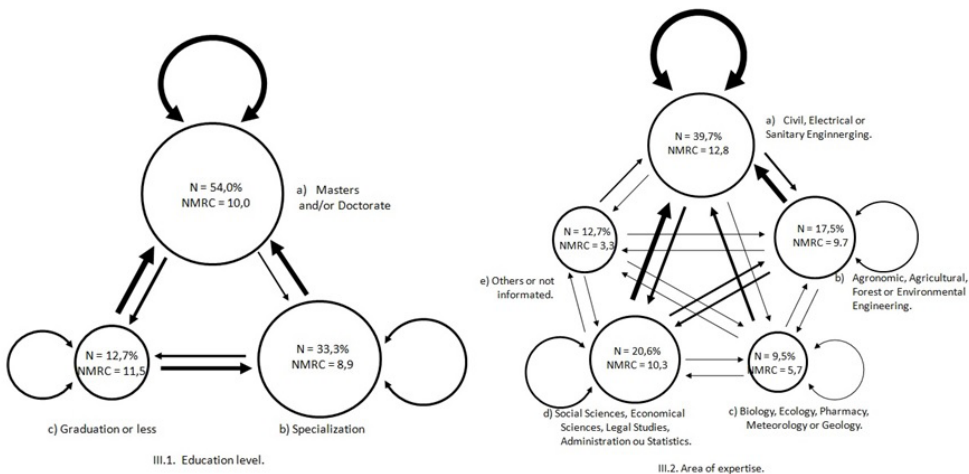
N = 54,0%
NMRC = 10,0

a) Masters and/or Doctorate

N = 12,7%
NMRC = 11,5

N = 33,3%
NMRC = 8,9

c) Graduation or less

b) Specialization

III.1. Education level.

N = 39,7%
NMRC = 12,8

a) Civil, Electrical or Sanitary Enginnerging.

N = 12,7%
NMRC = 3,3

N = 17,5%
NMRC = 9,7

e) Others or not informated.

b) Agronomic, Agricultural, Forest or Environmental Engineering.

N = 20,6%
NMRC = 10,3

N = 9,5%
NMRC = 5,7

d) Social Sciences, Economical Sciences, Legal Studies, Administration ou Statistics.

c) Biology, Ecology, Pharmacy, Meteorology or Geology.

III.2. Area of expertise.